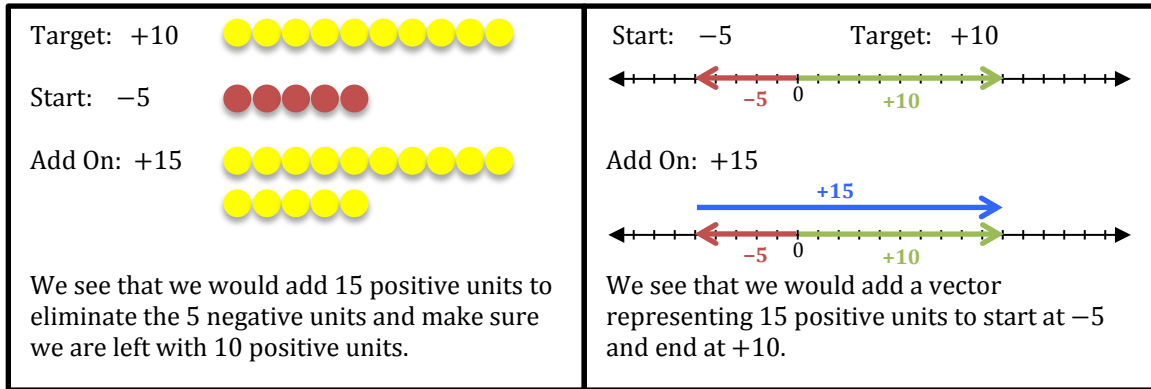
Target: $+10$

Start: $-5$

Add On: $+15$

We see that we would add 15 positive units to eliminate the 5 negative units and make sure we are left with 10 positive units.

Start: $-5$ Target: $+10$

$-5$ 0 $+10$

Add On: $+15$

$+15$

$-5$ 0 $+10$

We see that we would add a vector representing 15 positive units to start at $-5$ and end at $+10$.